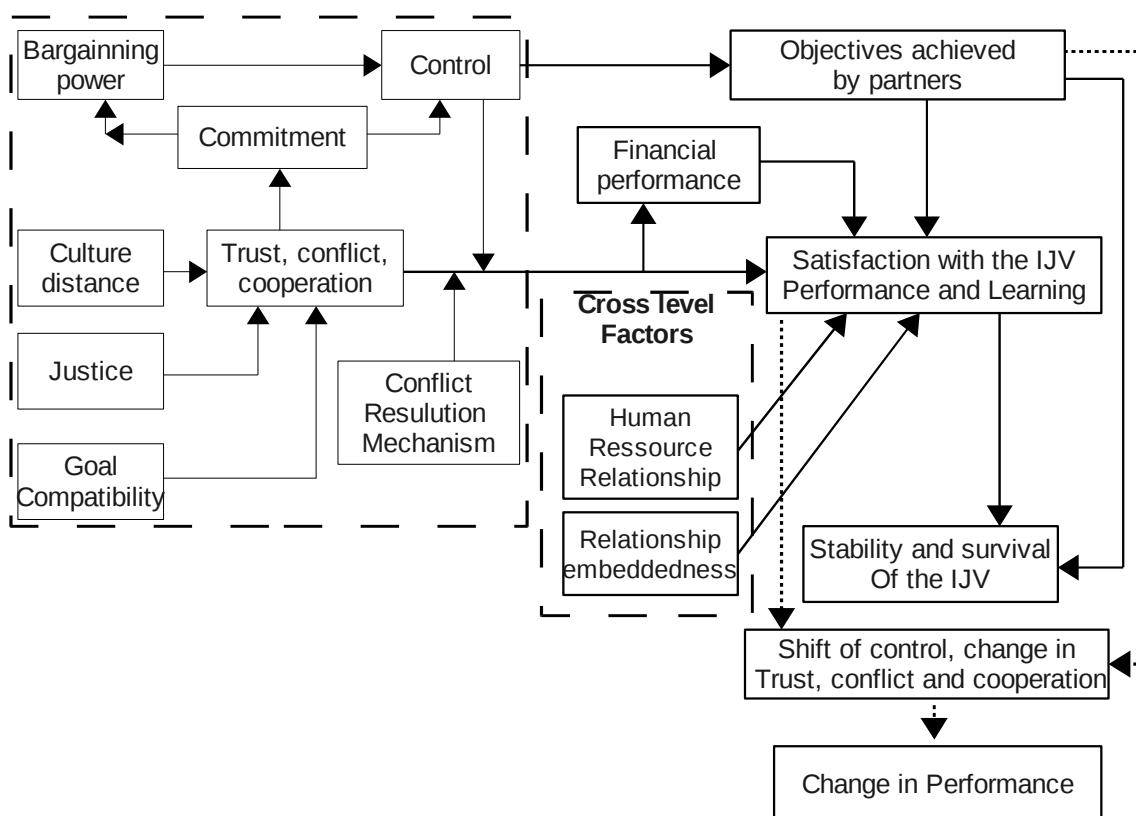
Bargainning power

Control

Objectives achieved by partners

Commitment

Financial performance

Culture distance

Trust, conflict, cooperation

Satisfaction with the IJV Performance and Learning

Cross level Factors

Justice

Conflict Resulution Mechanism

Human Ressource Relationship

Goal Compatibility

Relationship embeddedness

Stability and survival Of the IJV

Shift of control, change in Trust, conflict and cooperation

Change in Performance